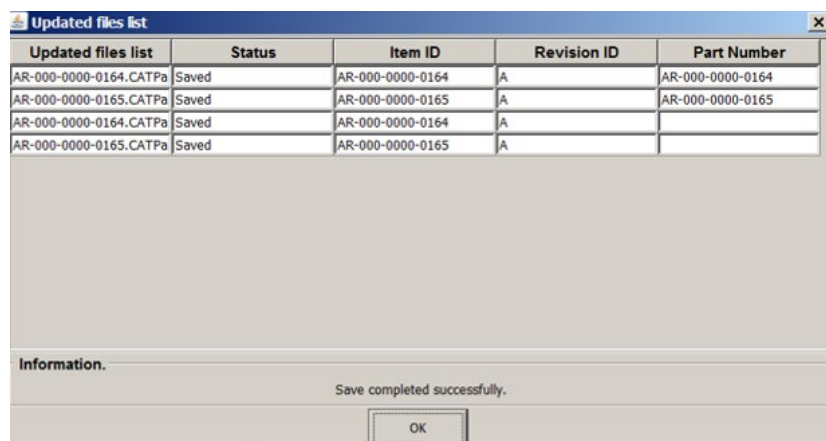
Updated files list

| Updated files list | Status | Item ID | Revision ID | Part Number |
|---|---|---|---|---|
| AR-000-0000-0164.CATPa | Saved | AR-000-0000-0164 | A | AR-000-0000-0164 |
| AR-000-0000-0165.CATPa | Saved | AR-000-0000-0165 | A | AR-000-0000-0165 |
| AR-000-0000-0164.CATPa | Saved | AR-000-0000-0164 | A | |
| AR-000-0000-0165.CATPa | Saved | AR-000-0000-0165 | A | |

Information.

Save completed successfully.

OK